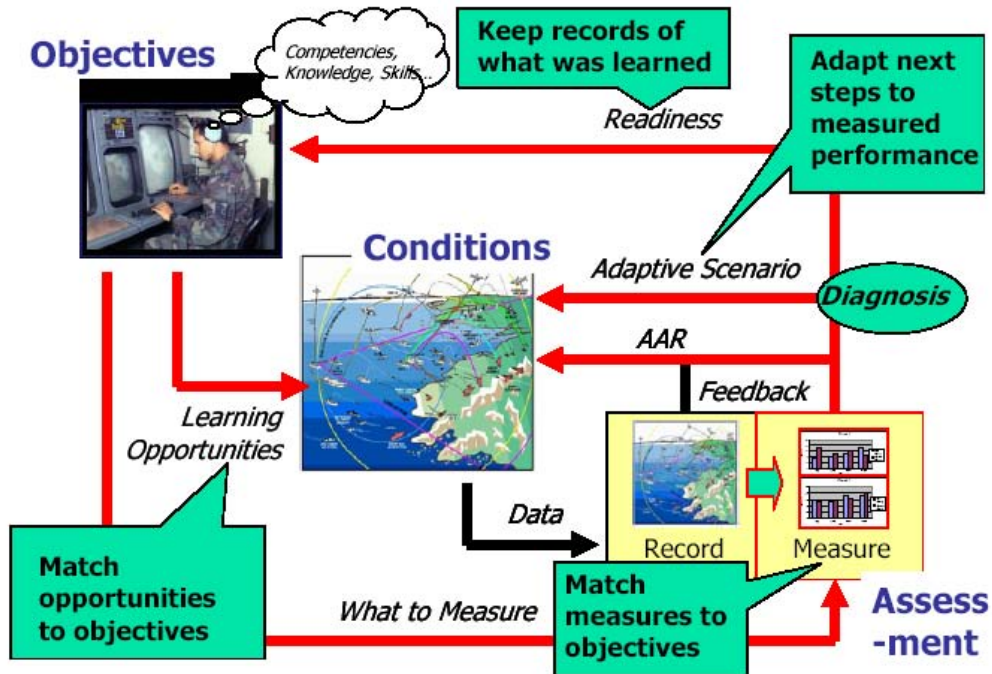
Objectives

Competencies, Knowledge, Skills...

Keep records of what was learned

Adapt next steps to measured performance

Readiness

Conditions

Adaptive Scenario

Diagnosis

AAR

Feedback

Learning Opportunities

Data

Record

Measure

Match opportunities to objectives

What to Measure

Match measures to objectives

Assess -ment